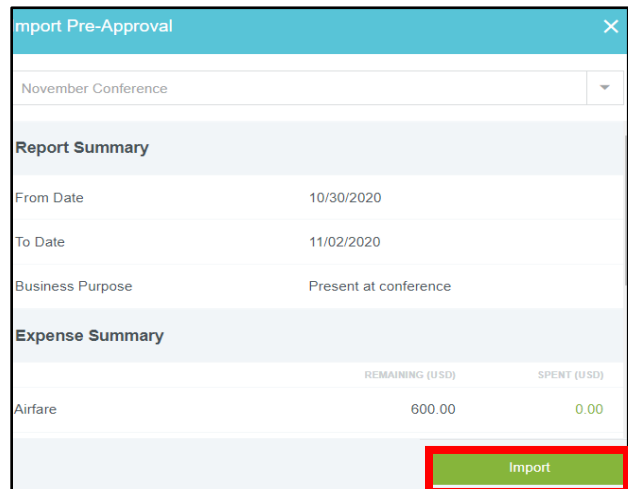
mport Pre-Approval

November Conference

Report Summary

| From Date | 10/30/2020 |
|---|---|
| To Date | 11/02/2020 |
| Business Purpose | Present at conference |

Expense Summary

| | REMAINING (USD) | SPENT (USD) |
|---|---|---|
| Airfare | 600.00 | 0.00 |

Import